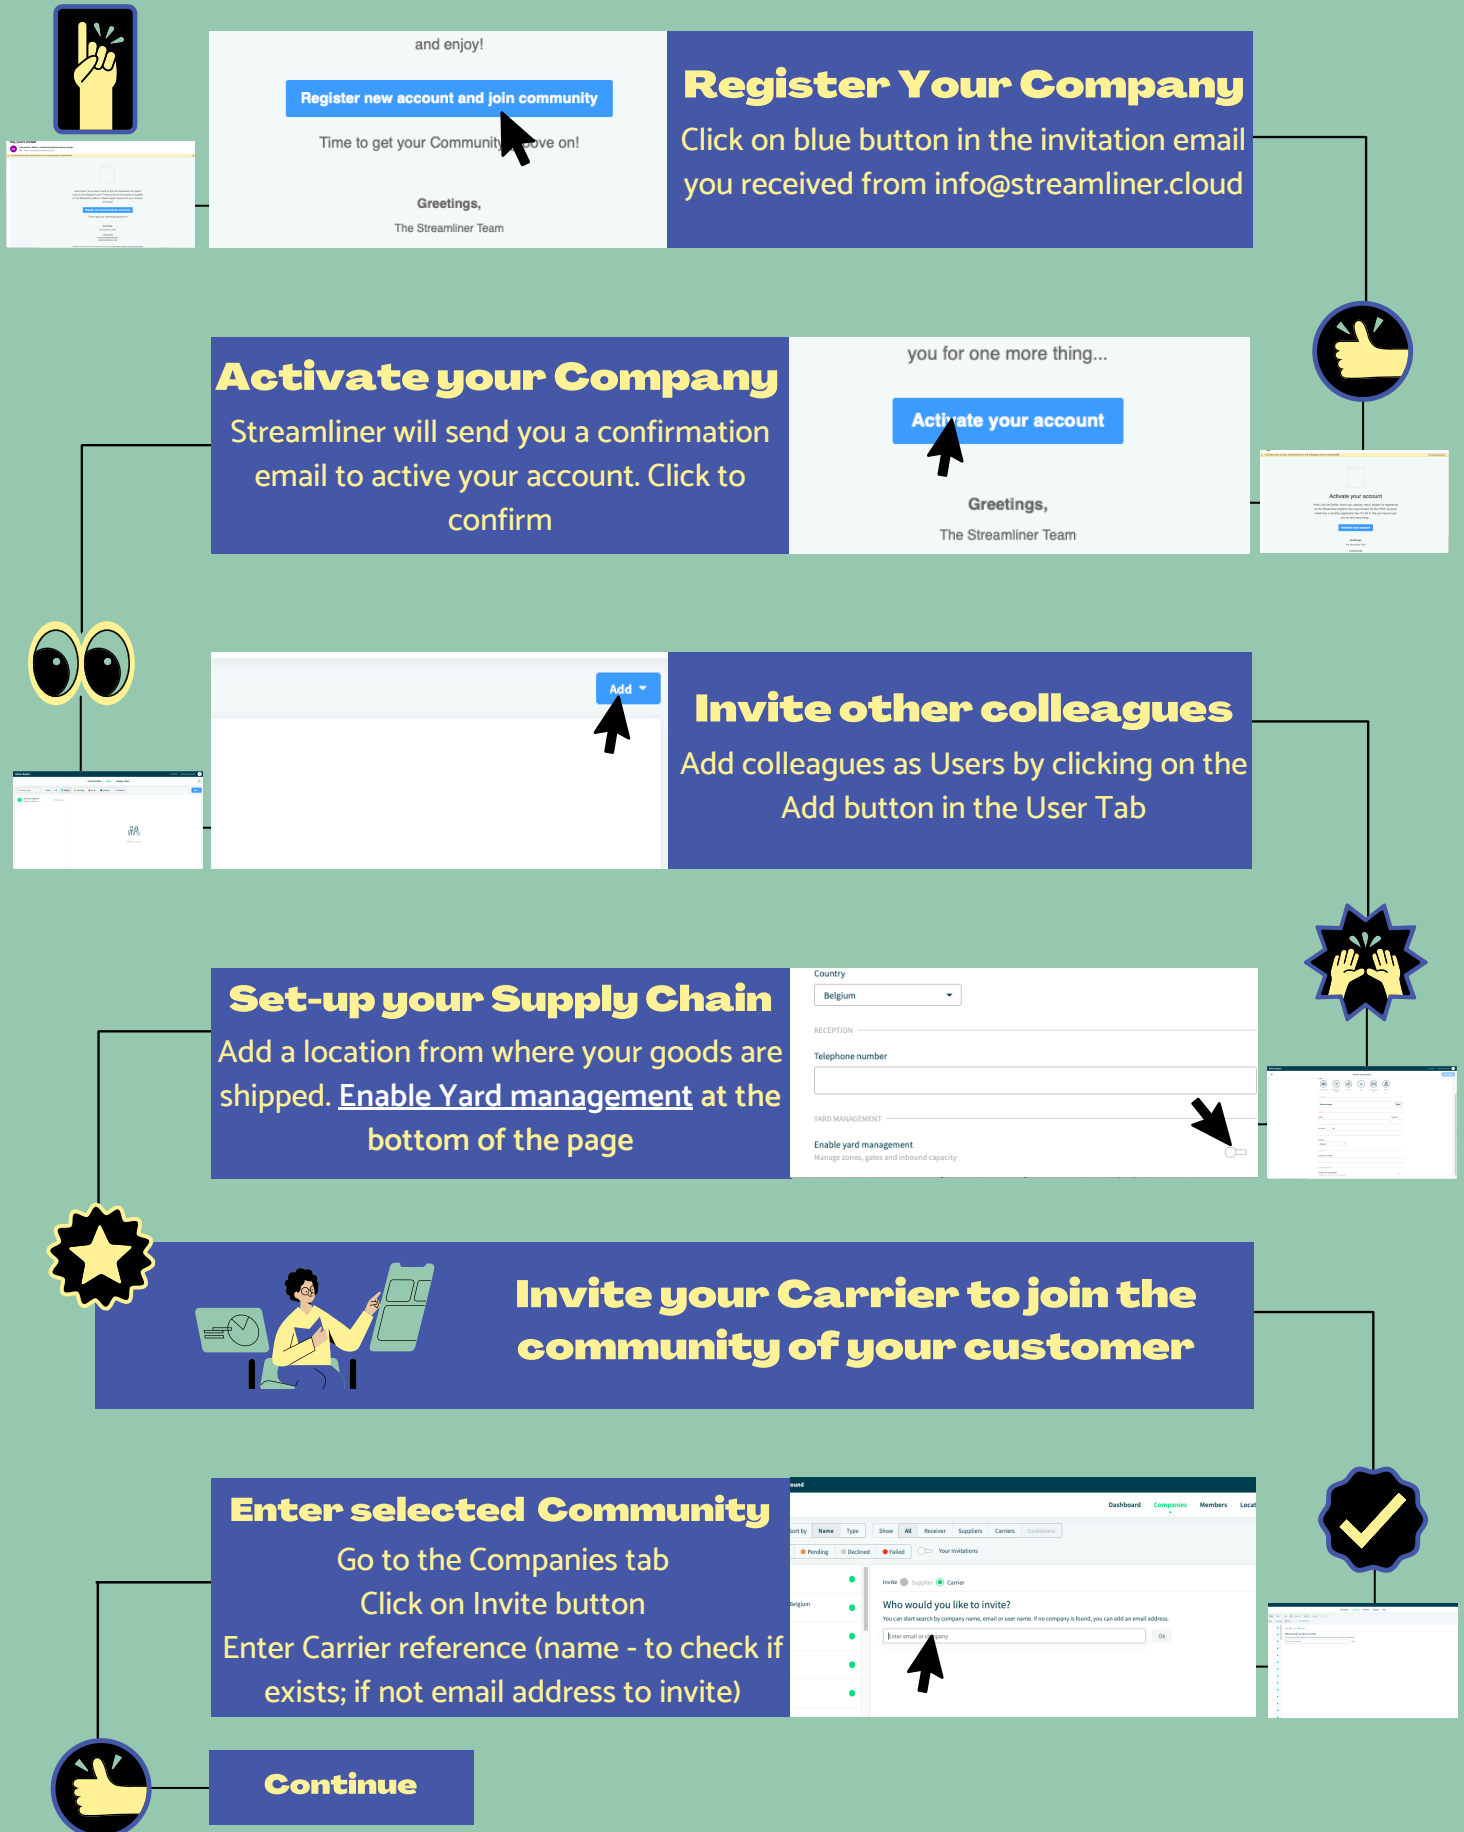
and enjoy!

Register new account and join community

Time to get your Community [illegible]ve on!

Greetings,

The Streamliner Team

Register Your Company

Click on blue button in the invitation email you received from info@streamliner.cloud

Activate your Company

Streamliner will send you a confirmation email to active your account. Click to confirm

you for one more thing...

Activate your account

Greetings,

The Streamliner Team

Add

Invite other colleagues

Add colleagues as Users by clicking on the Add button in the User Tab

Set-up your Supply Chain

Add a location from where your goods are shipped. Enable Yard management at the bottom of the page

Country

Belgium

RECEPTION

Telephone number

YARD MANAGEMENT

Enable yard management

Manage zones, gates and inbound capacity

Invite your Carrier to join the community of your customer

Enter selected Community

Go to the Companies tab

Click on Invite button

Enter Carrier reference (name - to check if exists; if not email address to invite)

Dashboard Companies Members

Sort by Name Type Show All Receiver Suppliers Carriers Customers

Pending Declined Failed Your invitations

Belgium

Invite Supplier Carrier

Who would you like to invite?

You can start search by company name, email or user name. If no company is found, you can add an email address.

Enter email or company

Ok

Continue